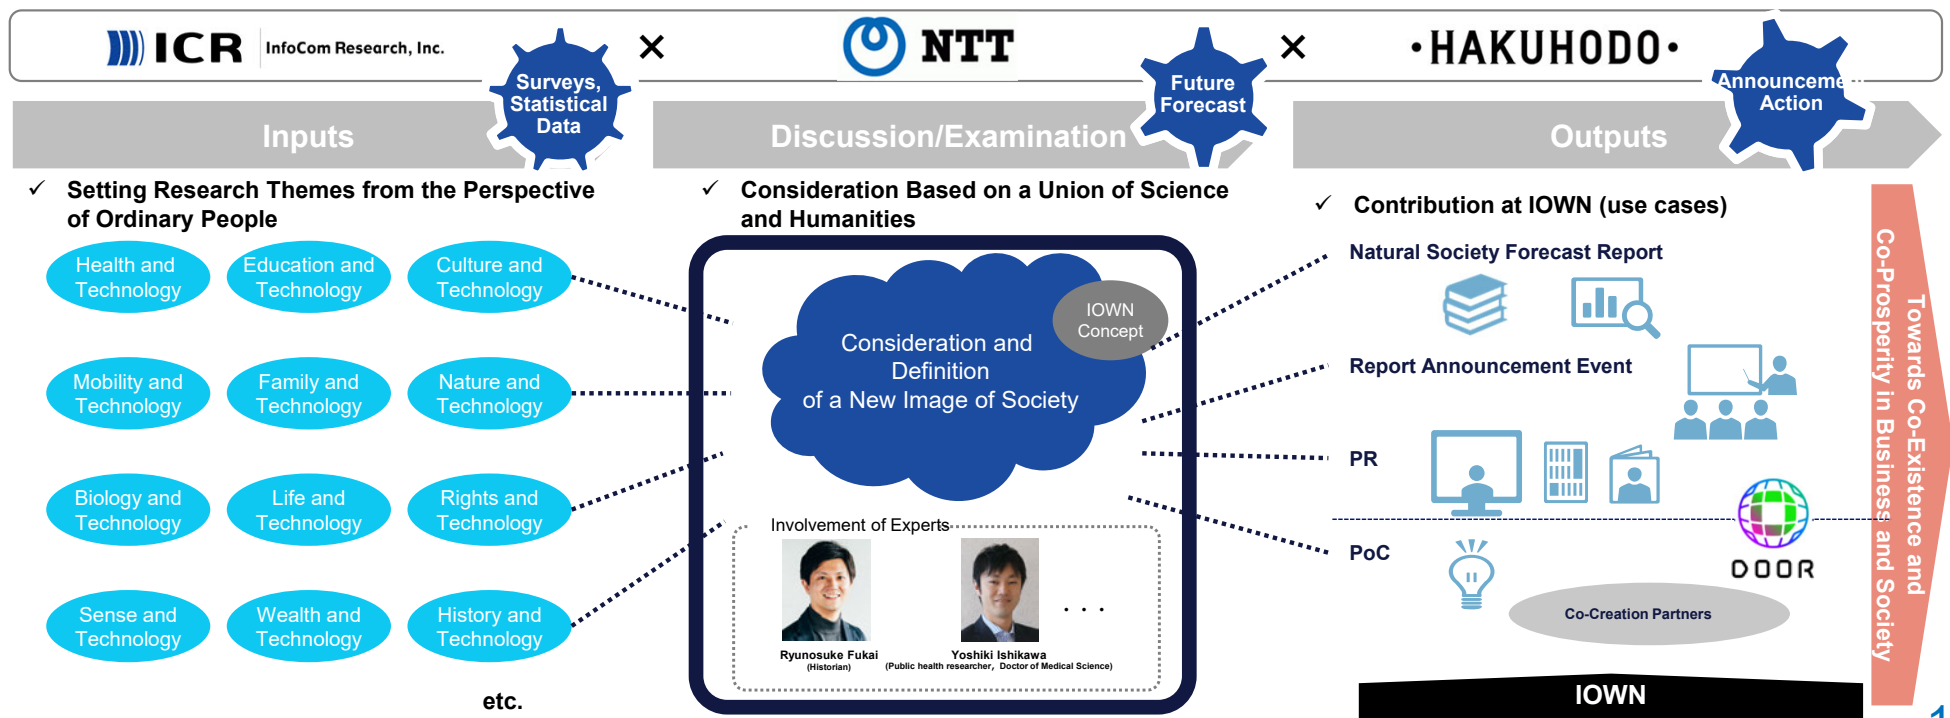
ICR InfoCom Research, Inc. × NTT × •HAKUHODO•

Surveys, Statistical Data

Future Forecast

Announcement Action

Inputs

Discussion/Examination

Outputs

✓ Setting Research Themes from the Perspective of Ordinary People

Health and Technology
Education and Technology
Culture and Technology
Mobility and Technology
Family and Technology
Nature and Technology
Biology and Technology
Life and Technology
Rights and Technology
Sense and Technology
Wealth and Technology
History and Technology

etc.

✓ Consideration Based on a Union of Science and Humanities

Consideration and Definition of a New Image of Society

IOWN Concept

Involvement of Experts

Ryunosuke Fukai (Historian)

Yoshiki Ishikawa (Public health researcher, Doctor of Medical Science)

. . .

✓ Contribution at IOWN (use cases)

Natural Society Forecast Report

Report Announcement Event

PR

PoC

DOOR

Co-Creation Partners

IOWN

Towards Co-Existence and Co-Prosperity in Business and Society